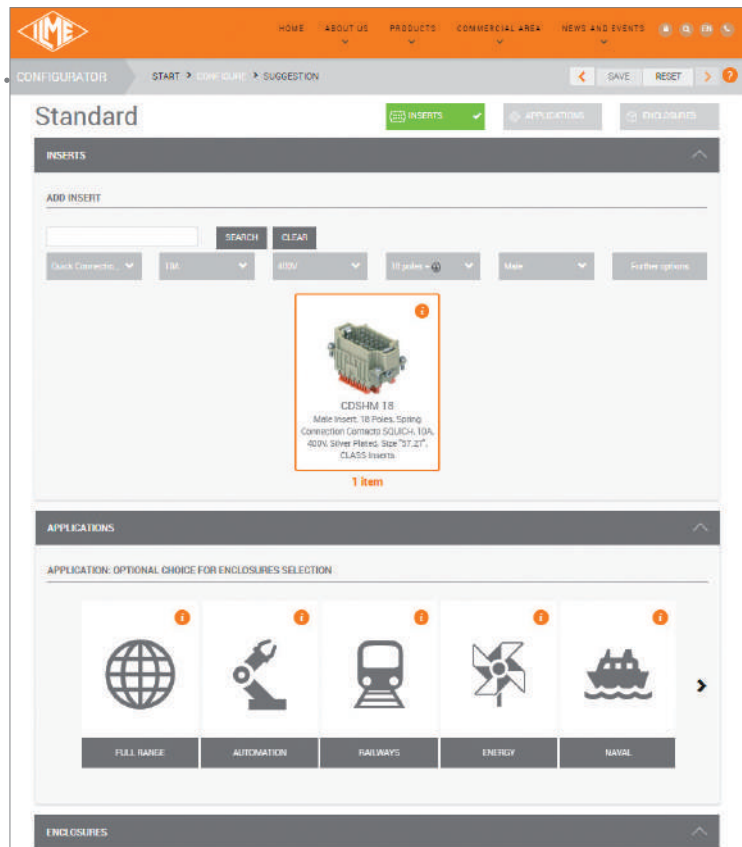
ILME

HOME ABOUT US PRODUCTS COMMERCIAL AREA NEWS AND EVENTS EN

CONFIGURATOR START > CONFIGURE > SUGGESTION SAVE RESET

Standard

INSERTS APPLICATIONS ENCLOSURES

INSERTS

ADD INSERT

SEARCH CLEAR

Quick Connectio... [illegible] 400V 18 poles + ⊕ Male Further options

CDSHM 18
Male Insert, 18 Poles, Spring Connection Contacts SQUICH, 10A, 400V, Silver Plated, Size "57.27", CLASS Inserts

1 item

APPLICATIONS

APPLICATION: OPTIONAL CHOICE FOR ENCLOSURES SELECTION

FULL RANGE AUTOMATION RAILWAYS ENERGY NAVAL

ENCLOSURES